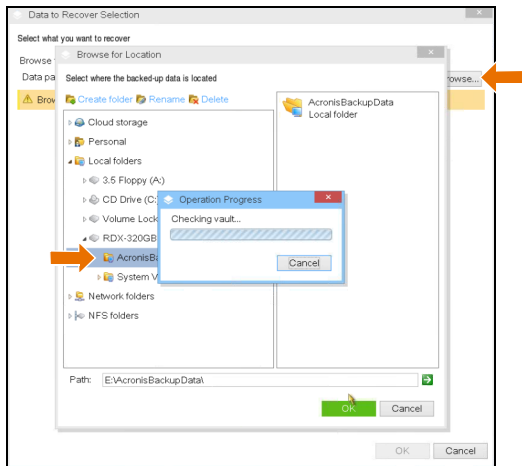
Data to Recover Selection

Select what you want to recover

Browse

Data pa

Brow

owse...

Browse for Location

Select where the backed-up data is located

Create folder Rename Delete

Cloud storage

Personal

Local folders

3.5 Floppy (A:)

CD Drive (C:

Volume Lock

RDX-320GB

AcronisBa

System V

Network folders

NFS folders

AcronisBackupData
Local folder

Operation Progress

Checking vault...

Cancel

Path: E:\AcronisBackupData\

OK

Cancel

OK

Cancel